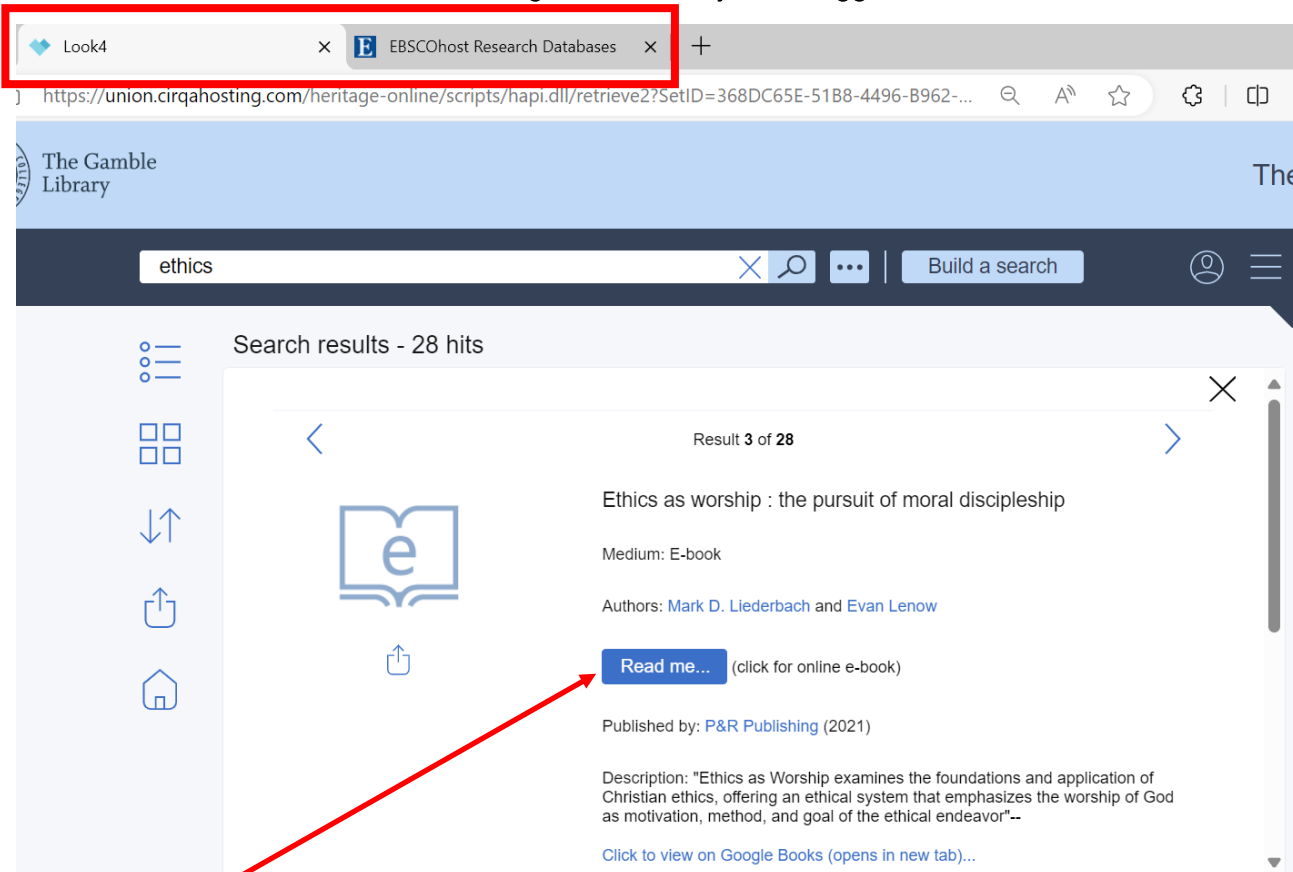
Look4

EBSCOhost Research Databases

https://union.cirqahosting.com/heritage-online/scripts/hapi.dll/retrieve2?SetID=368DC65E-51B8-4496-B962-...

The Gamble Library

The

ethics

Build a search

Search results - 28 hits

Result **3** of **28**

Ethics as worship : the pursuit of moral discipleship

Medium: E-book

Authors: Mark D. Liederbach and Evan Lenow

Read me... (click for online e-book)

Published by: P&R Publishing (2021)

Description: "Ethics as Worship examines the foundations and application of Christian ethics, offering an ethical system that emphasizes the worship of God as motivation, method, and goal of the ethical endeavor"--

Click to view on Google Books (opens in new tab)...